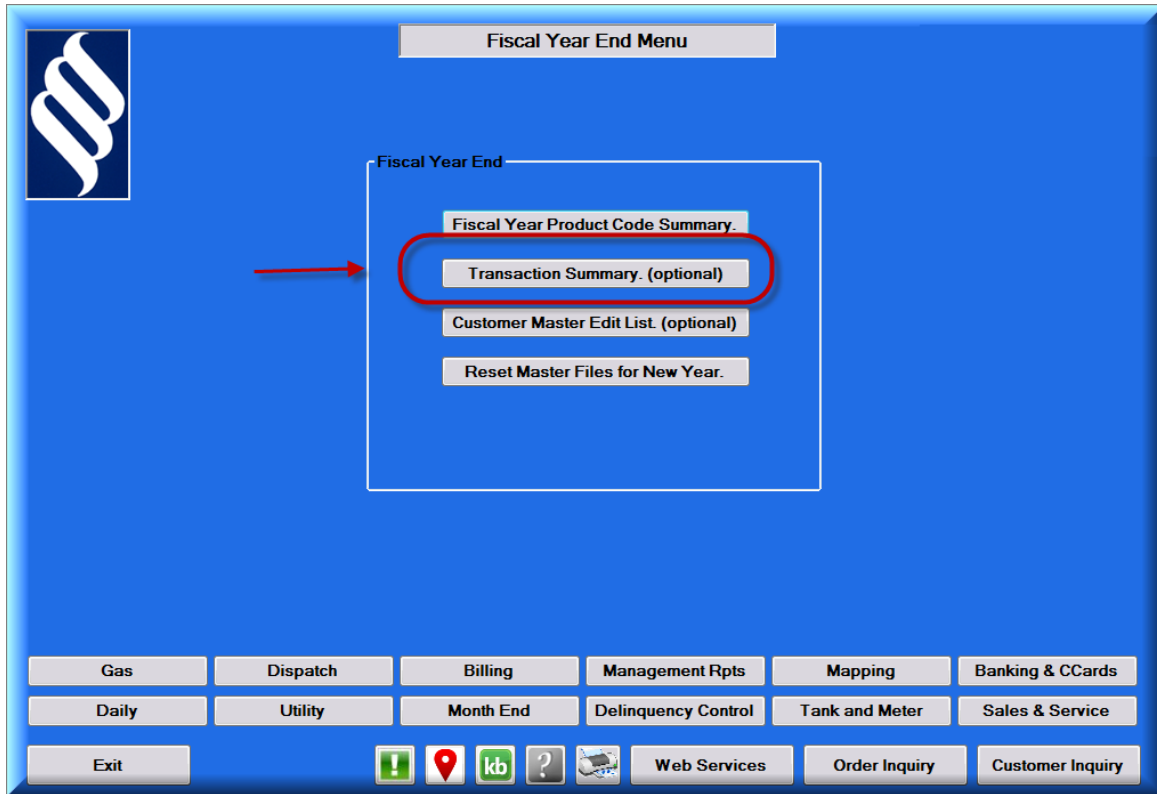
Fiscal Year End Menu

Fiscal Year End

Fiscal Year Product Code Summary.

Transaction Summary. (optional)

Customer Master Edit List. (optional)

Reset Master Files for New Year.

Gas
Dispatch
Billing
Management Rpts
Mapping
Banking & CCards
Daily
Utility
Month End
Delinquency Control
Tank and Meter
Sales & Service
Exit
!
kb
?
Web Services
Order Inquiry
Customer Inquiry